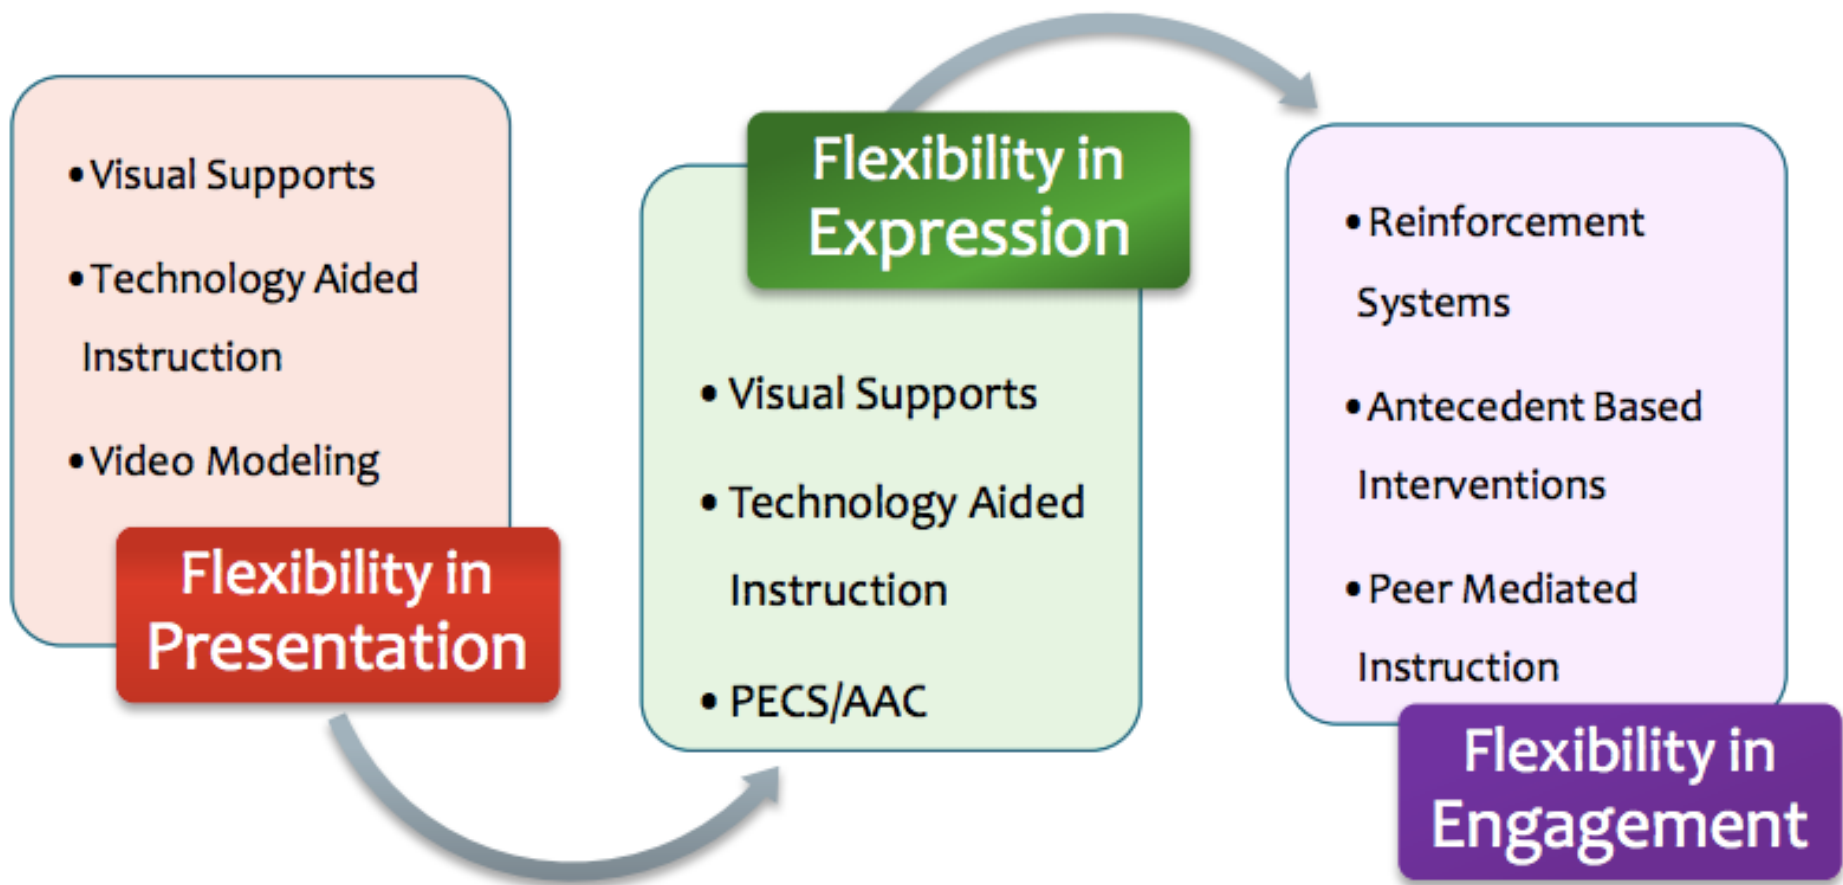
• Visual Supports

• Technology Aided Instruction

• Video Modeling

Flexibility in Presentation

Flexibility in Expression

• Visual Supports

• Technology Aided Instruction

• PECS/AAC

• Reinforcement Systems

• Antecedent Based Interventions

• Peer Mediated Instruction

Flexibility in Engagement